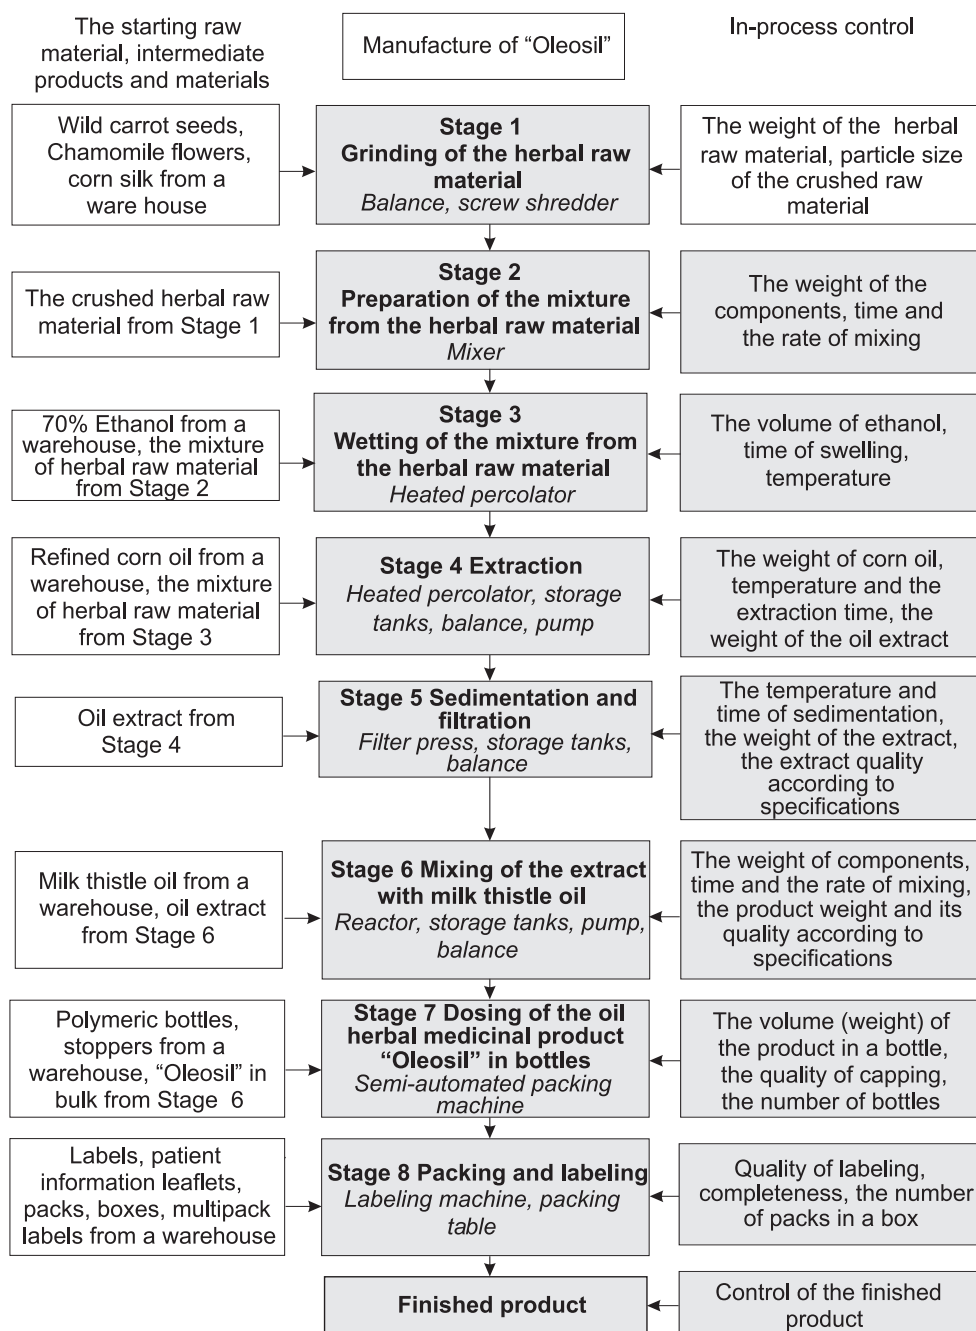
The starting raw material, intermediate products and materials

Manufacture of “Oleosil”

In-process control

Wild carrot seeds, Chamomile flowers, corn silk from a ware house

**Stage 1**
**Grinding of the herbal raw material**
*Balance, screw shredder*

The weight of the herbal raw material, particle size of the crushed raw material

The crushed herbal raw material from Stage 1

**Stage 2**
**Preparation of the mixture from the herbal raw material**
*Mixer*

The weight of the components, time and the rate of mixing

70% Ethanol from a warehouse, the mixture of herbal raw material from Stage 2

**Stage 3**
**Wetting of the mixture from the herbal raw material**
*Heated percolator*

The volume of ethanol, time of swelling, temperature

Refined corn oil from a warehouse, the mixture of herbal raw material from Stage 3

**Stage 4 Extraction**
*Heated percolator, storage tanks, balance, pump*

The weight of corn oil, temperature and the extraction time, the weight of the oil extract

Oil extract from Stage 4

**Stage 5 Sedimentation and filtration**
*Filter press, storage tanks, balance*

The temperature and time of sedimentation, the weight of the extract, the extract quality according to specifications

Milk thistle oil from a warehouse, oil extract from Stage 6

**Stage 6 Mixing of the extract with milk thistle oil**
*Reactor, storage tanks, pump, balance*

The weight of components, time and the rate of mixing, the product weight and its quality according to specifications

Polymeric bottles, stoppers from a warehouse, “Oleosil” in bulk from Stage 6

**Stage 7 Dosing of the oil herbal medicinal product “Oleosil” in bottles**
*Semi-automated packing machine*

The volume (weight) of the product in a bottle, the quality of capping, the number of bottles

Labels, patient information leaflets, packs, boxes, multipack labels from a warehouse

**Stage 8 Packing and labeling**
*Labeling machine, packing table*

Quality of labeling, completeness, the number of packs in a box

**Finished product**

Control of the finished product